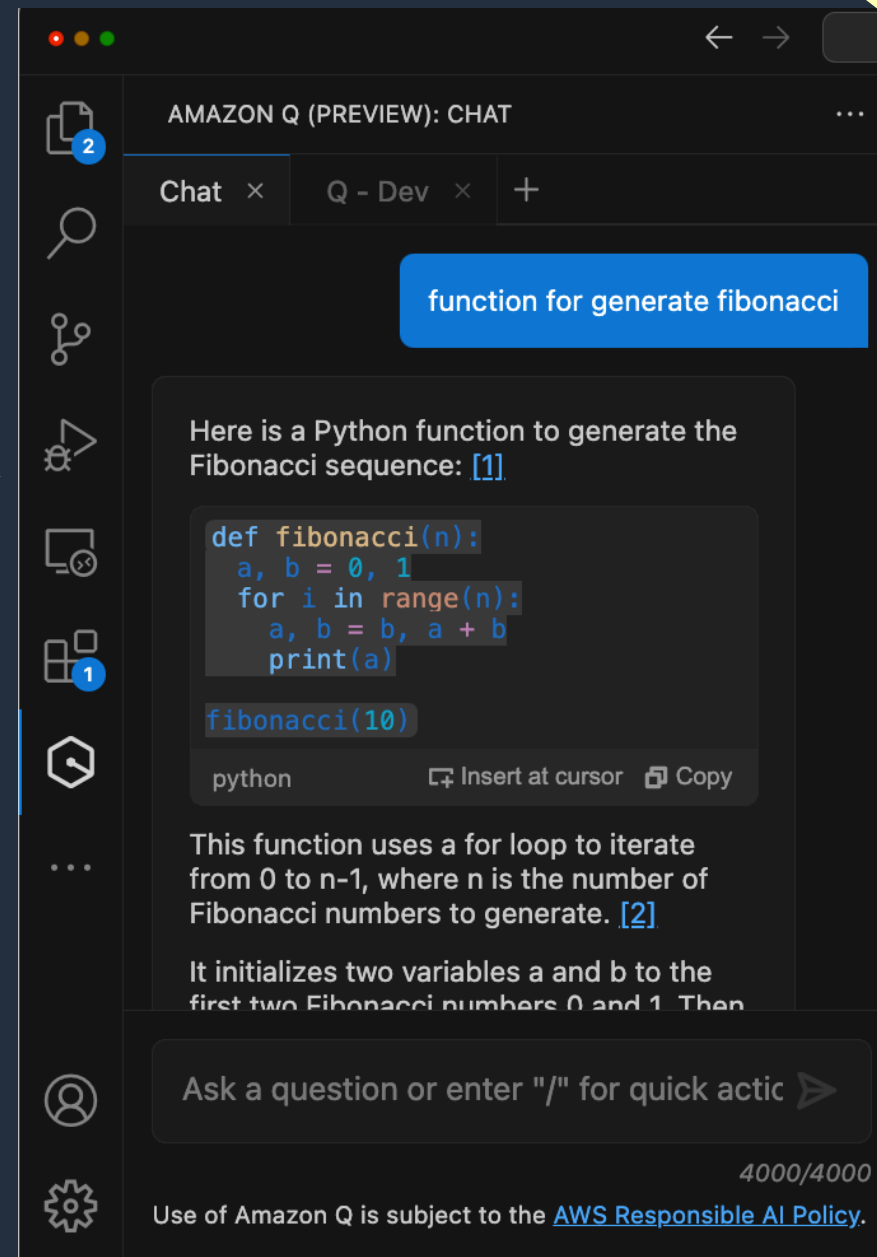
2

AMAZON Q (PREVIEW): CHAT ...

Chat × Q - Dev × +

function for generate fibonacci

Here is a Python function to generate the Fibonacci sequence: [1]

```
def fibonacci(n):
  a, b = 0, 1
  for i in range(n):
    a, b = b, a + b
    print(a)

fibonacci(10)
```

python Insert at cursor Copy

This function uses a for loop to iterate from 0 to n-1, where n is the number of Fibonacci numbers to generate. [2]

It initializes two variables a and b to the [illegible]

1

Ask a question or enter "/" for quick actic

4000/4000

Use of Amazon Q is subject to the AWS Responsible AI Policy.